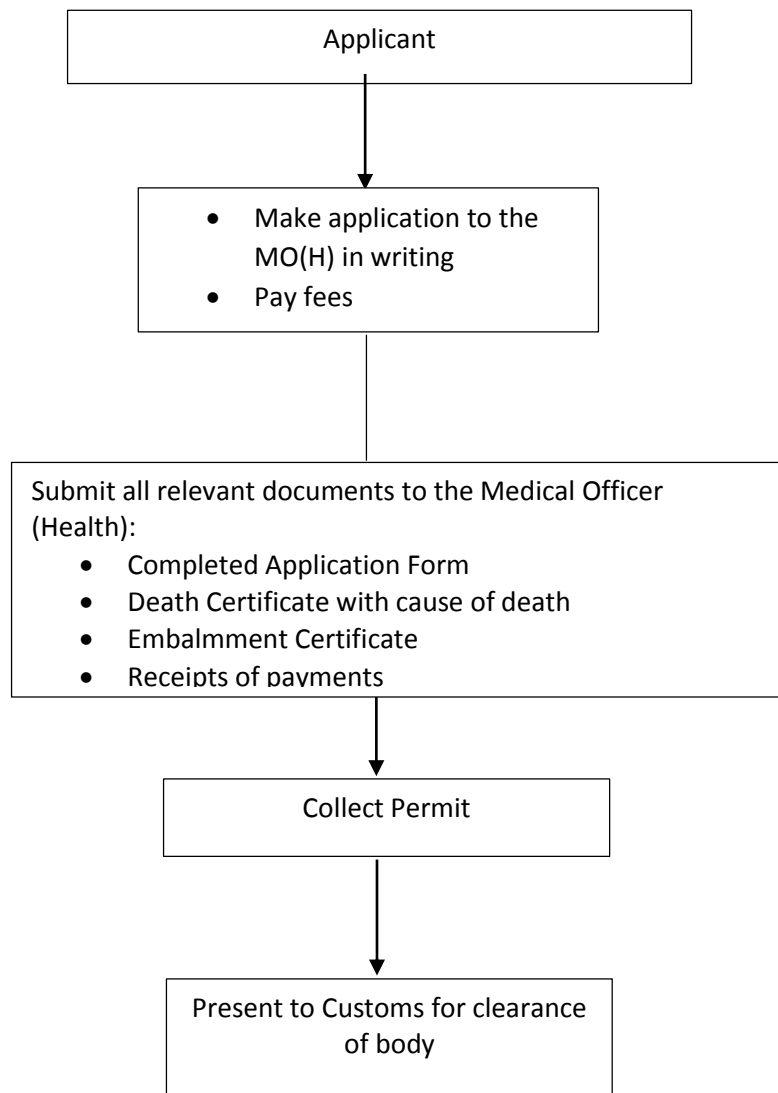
Applicant

- Make application to the MO(H) in writing
- Pay fees

Submit all relevant documents to the Medical Officer (Health):

- Completed Application Form
- Death Certificate with cause of death
- Embalmment Certificate
- Receipts of payments

Collect Permit

Present to Customs for clearance of body